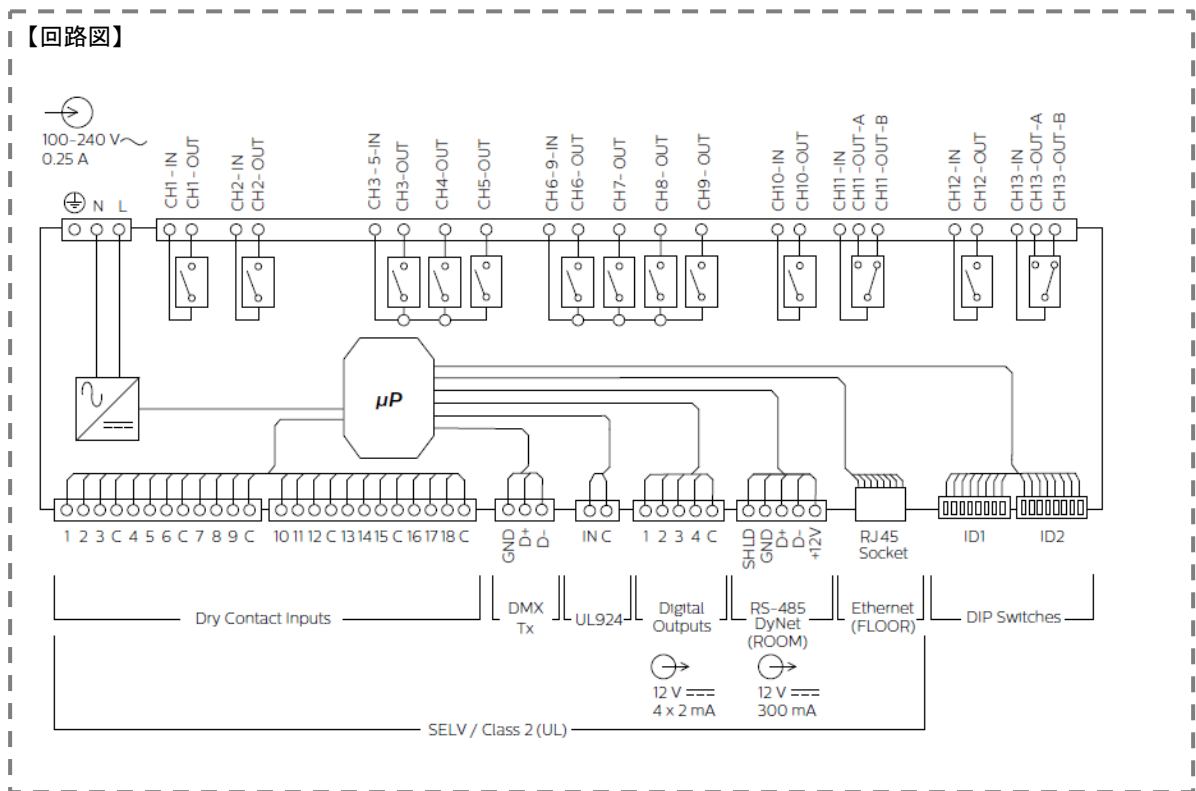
【回路図】

100-240 V~
0.25 A

N L

CH1-IN
CH1-OUT
CH2-IN
CH2-OUT
CH3-5-IN
CH3-OUT
CH4-OUT
CH5-OUT
CH6-9-IN
CH6-OUT
CH7-OUT
CH8-OUT
CH9-OUT
CH10-IN
CH10-OUT
CH11-IN
CH11-OUT-A
CH11-OUT-B
CH12-IN
CH12-OUT
CH13-IN
CH13-OUT-A
CH13-OUT-B

μP

1 2 3 C 4 5 6 C 7 8 9 C
10 11 12 C 13 14 15 C 16 17 18 C
GND D+ D-
IN C
1 2 3 4 C
SHLD GND D+ D- +12V
RJ45 Socket
ID1
ID2

Dry Contact Inputs
DMX Tx
UL924
Digital Outputs
RS-485 DyNet (ROOM)
Ethernet (FLOOR)
DIP Switches

12 V ⎓ 4 x 2 mA
12 V ⎓ 300 mA

SELV / Class 2 (UL)